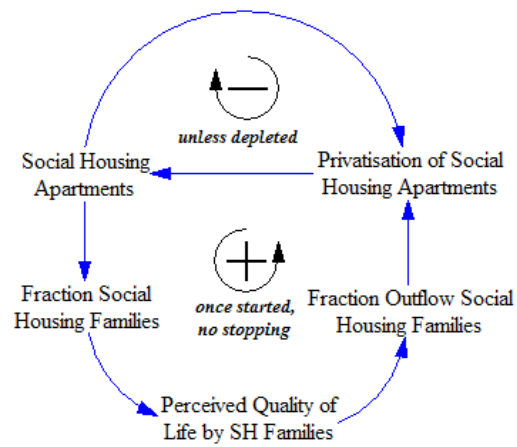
—

unless depleted

Social Housing Apartments

Privatisation of Social Housing Apartments

+

once started, no stopping

Fraction Social Housing Families

Fraction Outflow Social Housing Families

Perceived Quality of Life by SH Families